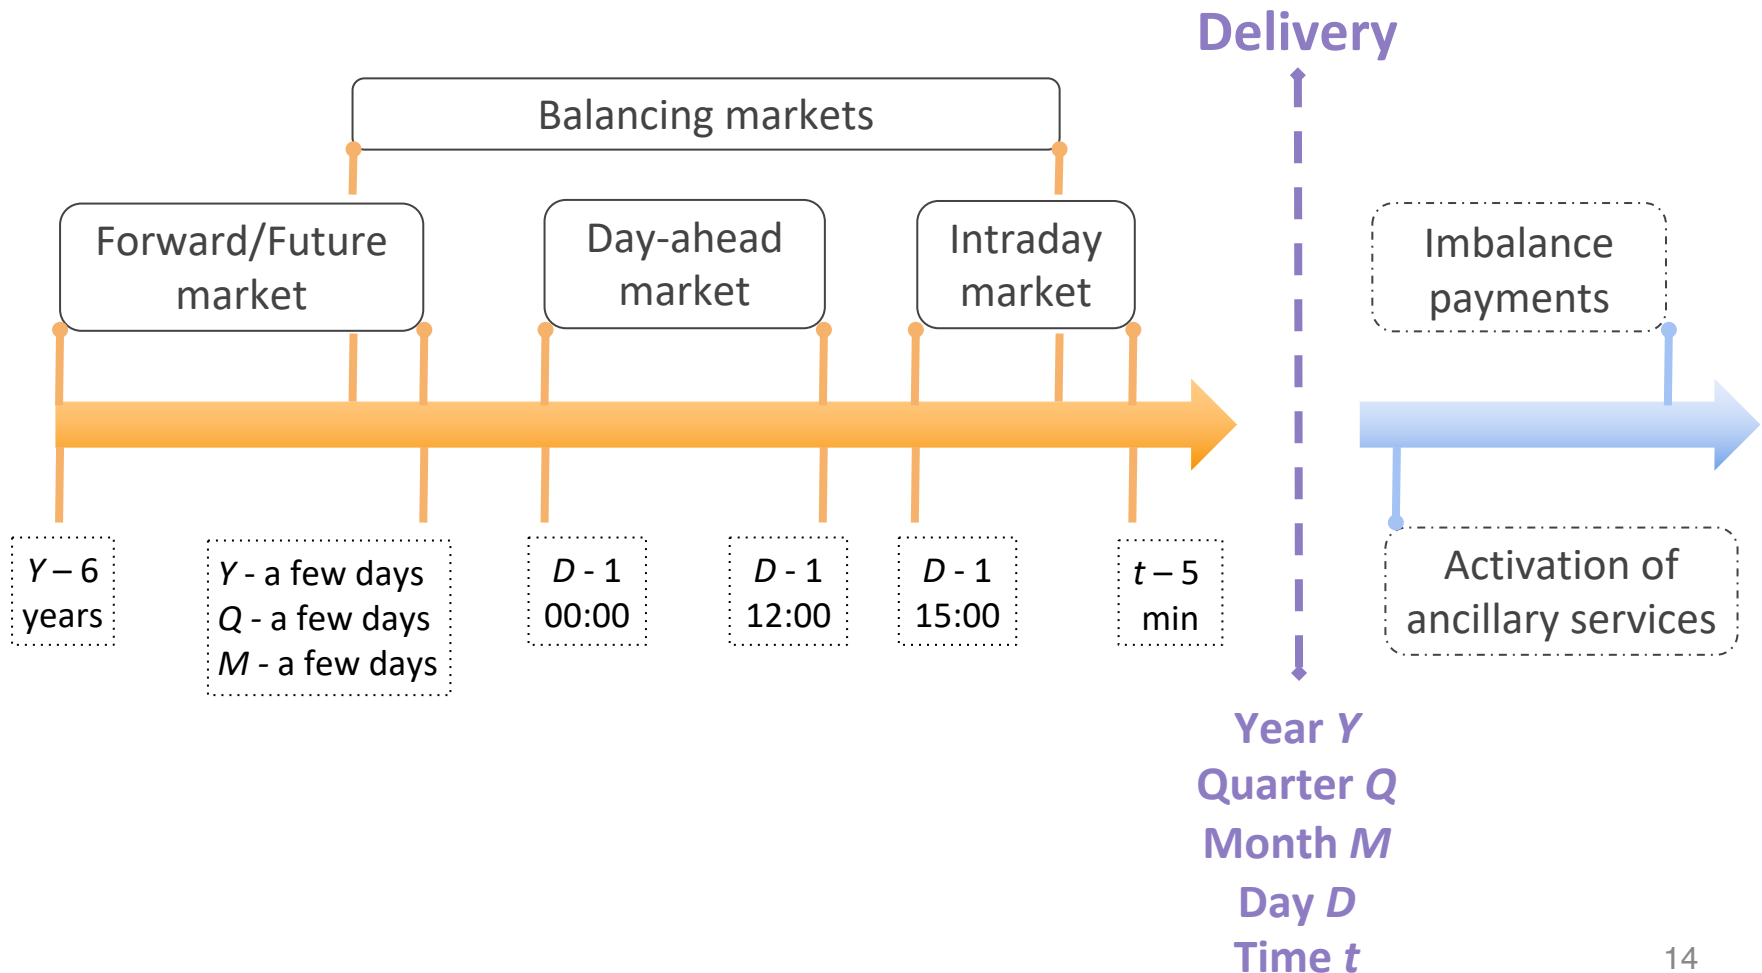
Delivery

Balancing markets

Forward/Future market

Day-ahead market

Intraday market

Imbalance payments

$Y – 6$ years

$Y$ - a few days
$Q$ - a few days
$M$ - a few days

$D$ - 1 00:00

$D$ - 1 12:00

$D$ - 1 15:00

$t – 5$ min

Activation of ancillary services

Year $Y$
Quarter $Q$
Month $M$
Day $D$
Time $t$

14